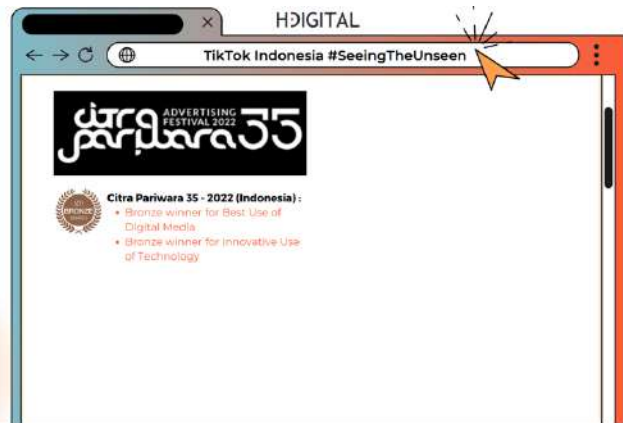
HDIGITAL

TikTok Indonesia #SeeingTheUnseen

citra pariwara 35
ADVERTISING FESTIVAL 2022

BRONZE

Citra Pariwara 35 - 2022 (Indonesia) :
• Bronze winner for Best Use of Digital Media
• Bronze winner for Innovative Use of Technology